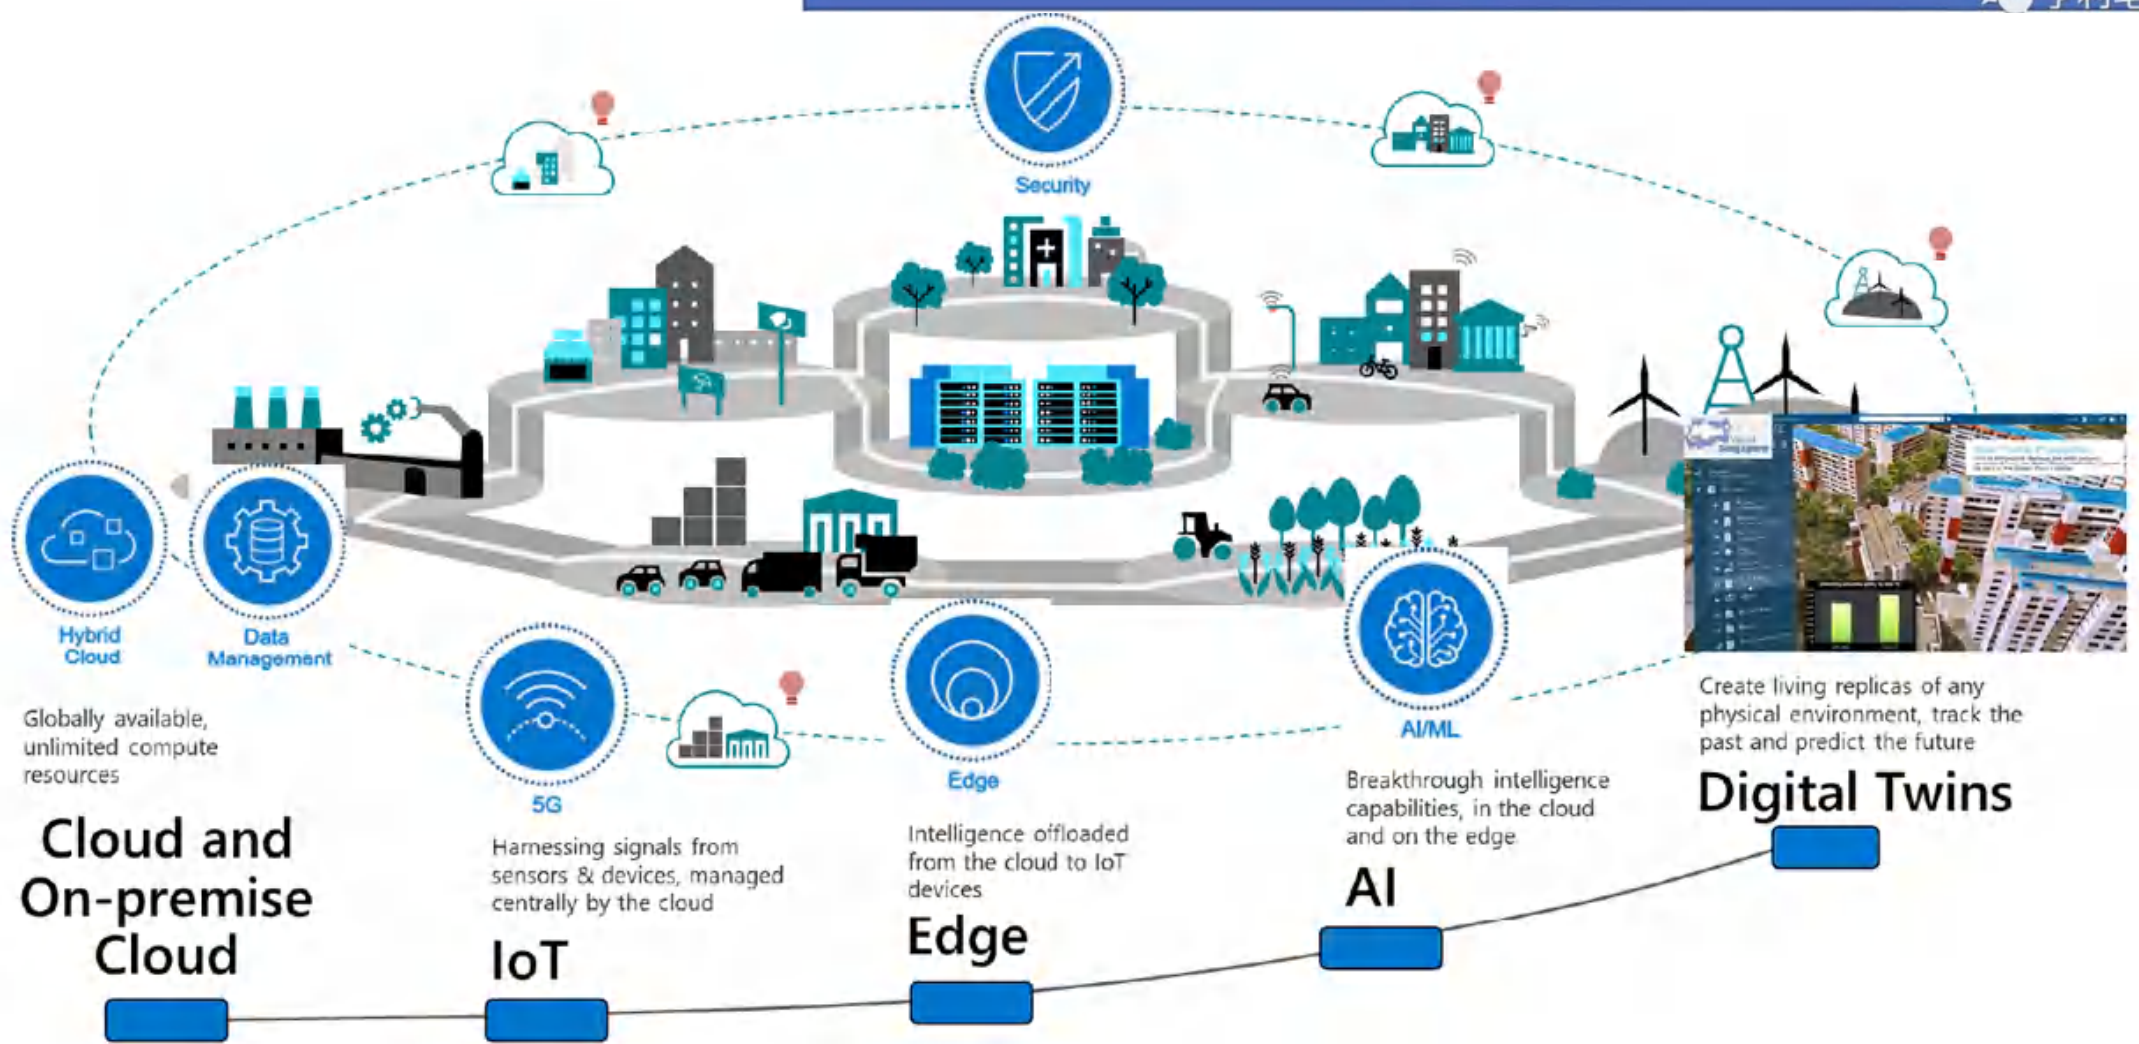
Security

Hybrid Cloud

Data Management

5G

Edge

AI/ML

Globally available, unlimited compute resources

Cloud and On-premise Cloud

Harnessing signals from sensors & devices, managed centrally by the cloud

IoT

Intelligence offloaded from the cloud to IoT devices

Edge

Breakthrough intelligence capabilities, in the cloud and on the edge

AI

Create living replicas of any physical environment, track the past and predict the future

Digital Twins